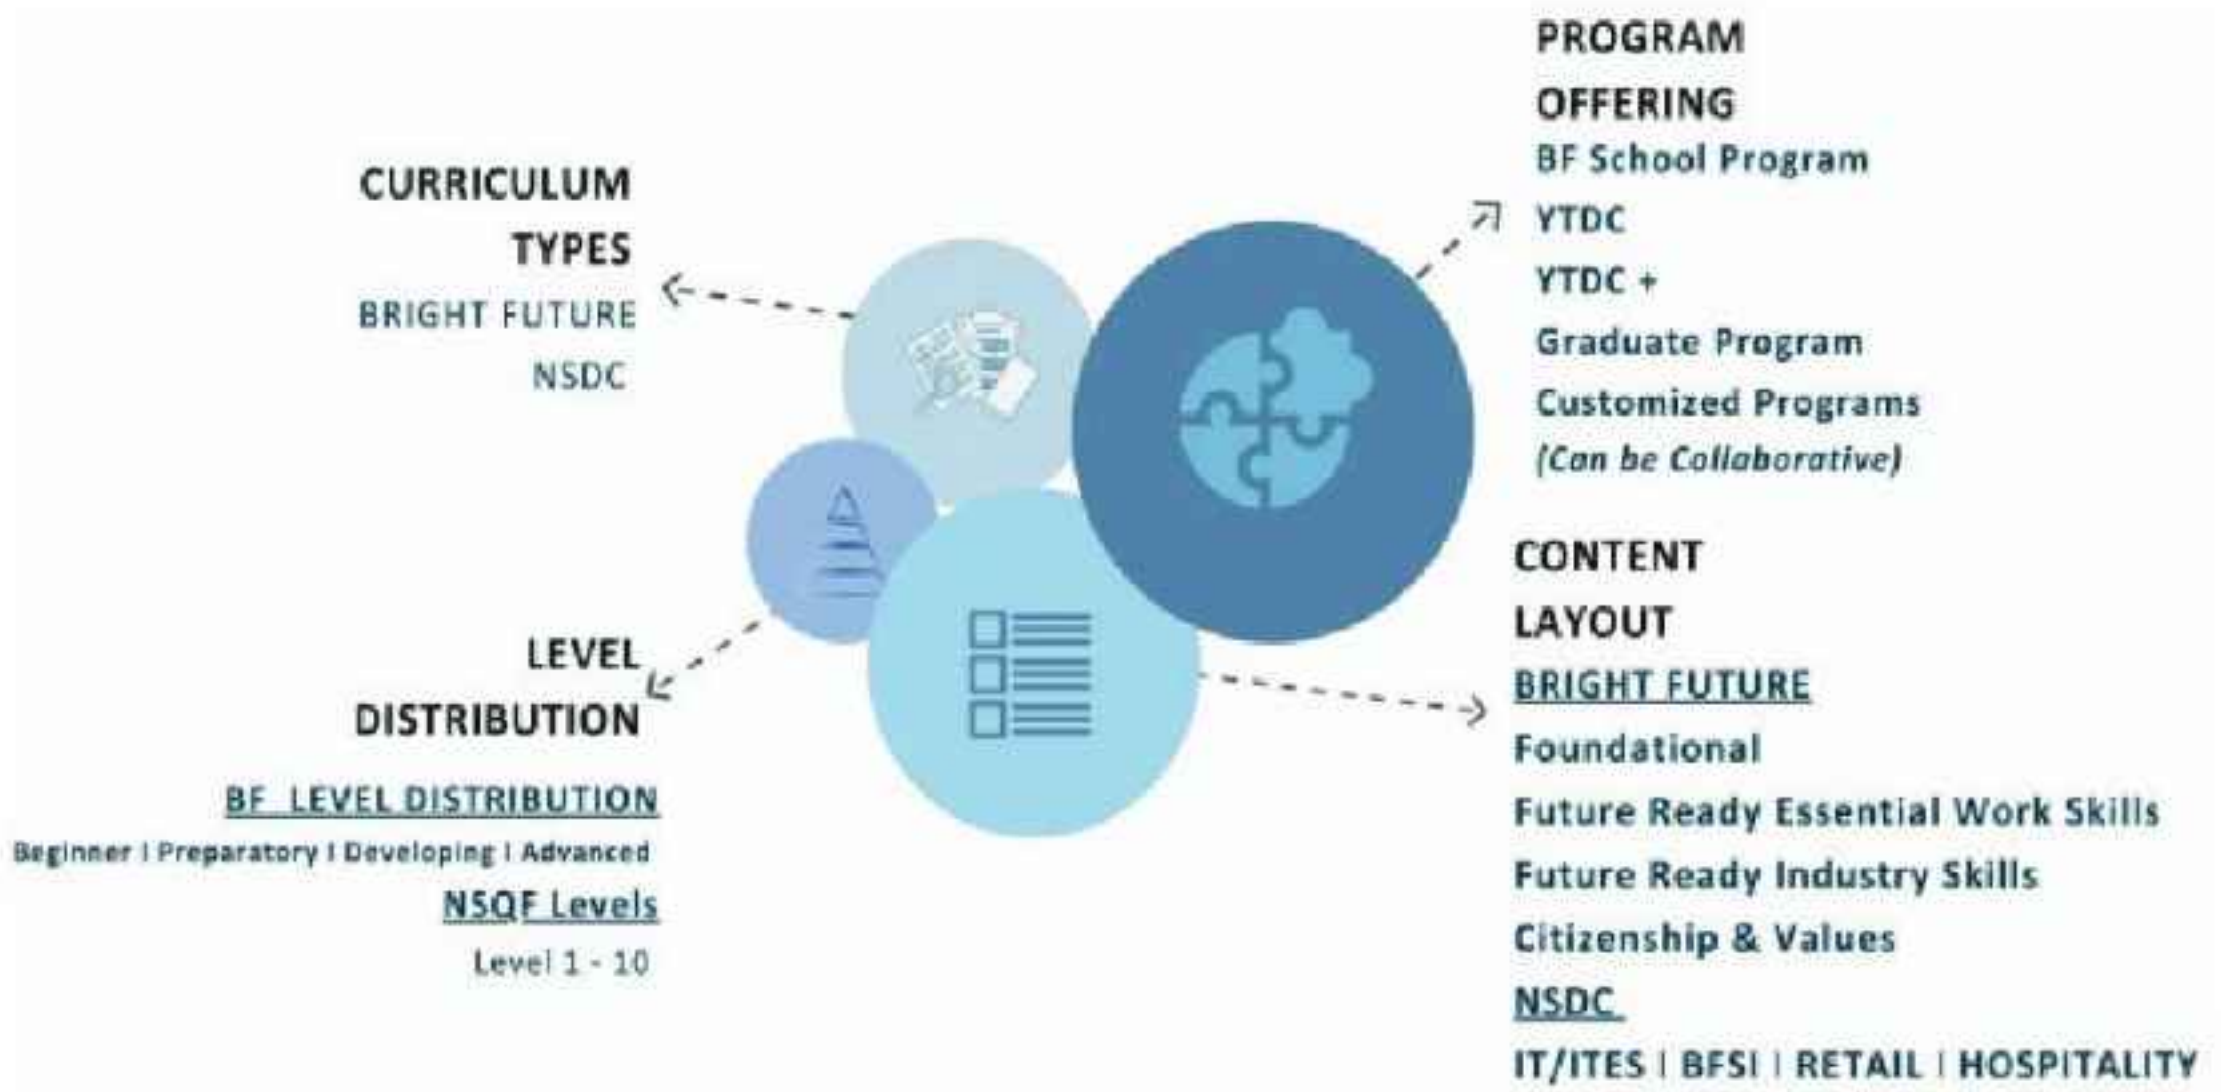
PROGRAM OFFERING
BF School Program
YTDC
YTDC +
Graduate Program
Customized Programs
(Can be Collaborative)

CURRICULUM TYPES
BRIGHT FUTURE
NSDC

LEVEL DISTRIBUTION
BF LEVEL DISTRIBUTION
Beginner | Preparatory | Developing | Advanced
NSQF Levels
Level 1 - 10

CONTENT LAYOUT
BRIGHT FUTURE
Foundational
Future Ready Essential Work Skills
Future Ready Industry Skills
Citizenship & Values
NSDC
IT/ITES | BFSI | RETAIL | HOSPITALITY